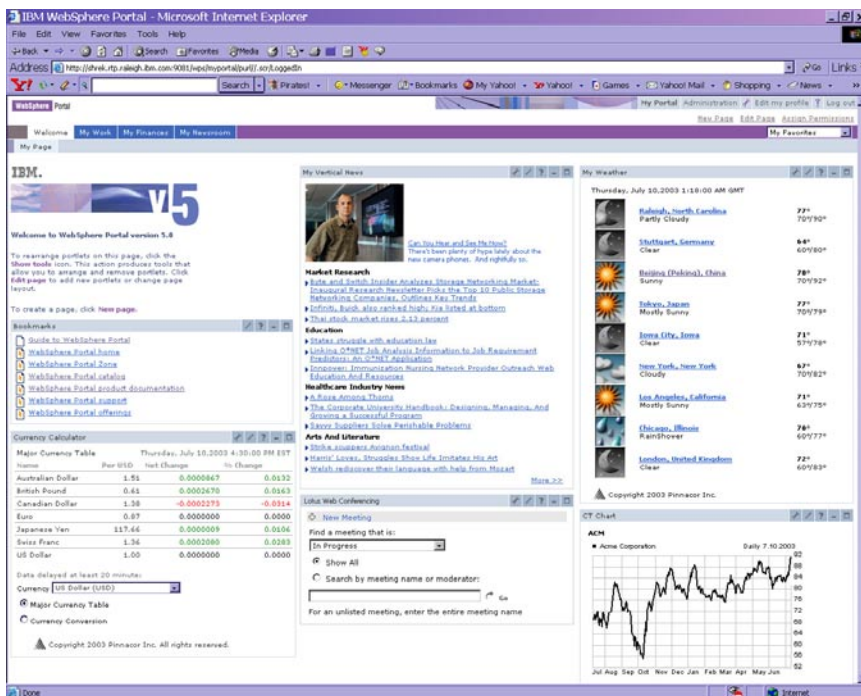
IBM WebSphere Portal - Microsoft Internet Explorer

File Edit View Favorites Tools Help

Back Search Favorites Media

Address http://shrek.rtp.raleigh.ibm.com:9081/wps/myportal/!ut/.scr/Loggedin

Go Links

Y! Search Pirates! Messenger Bookmarks My Yahoo! Yahoo! Games Yahoo! Mail Shopping News

WebSphere Portal

My Portal Administration Edit my profile Log out

New Page Edit Page Assign Permissions

Welcome My Work My Finances My Newsroom

My Favorites

My Page

IBM.

v5

Welcome to WebSphere Portal version 5.0

To rearrange portlets on this page, click the Show tools icon. This action produces tools that allow you to arrange and remove portlets. Click Edit page to add new portlets or change page layout.

To create a page, click New page.

Bookmarks

Guide to WebSphere Portal
WebSphere Portal home
WebSphere Portal Zone
WebSphere Portal catalog
WebSphere Portal product documentation
WebSphere Portal support
WebSphere Portal offerings

Currency Calculator

Major Currency Table Thursday, July 10,2003 4:30:00 PM EST

| Name | Per USD | Net Change | % Change |
|---|---|---|---|
| Australian Dollar | 1.51 | 0.0000867 | 0.0132 |
| British Pound | 0.61 | 0.0002670 | 0.0163 |
| Canadian Dollar | 1.38 | -0.0002273 | -0.0314 |
| Euro | 0.87 | 0.0000000 | 0.0000 |
| Japanese Yen | 117.66 | 0.0000009 | 0.0106 |
| Swiss Franc | 1.36 | 0.0002080 | 0.0283 |
| US Dollar | 1.00 | 0.0000000 | 0.0000 |

Data delayed at least 20 minutes:
Currency US Dollar (USD)
Major Currency Table
Currency Conversion

Copyright 2003 Pinnacor Inc. All rights reserved.

My Vertical News

Can You Hear and See Me Now? There's been plenty of hype lately about the new camera phones. And rightfully so.

Market Research
Byte and Switch Insider Analyzes Storage Networking Market: Inaugural Research Newsletter Picks the Top 10 Public Storage Networking Companies, Outlines Key Trends
Infiniti, Buick also ranked high; Kia listed at bottom
Thai stock market rises 2.13 percent

Education
States struggle with education law
Linking O*NET Job Analysis Information to Job Requirement Predictors: An O*NET Application
Innopower: Immunization Nursing Network Provider Outreach Web Education And Resources

Healthcare Industry News
A Rose Among Thorns
The Corporate University Handbook: Designing, Managing, And Growing a Successful Program
Savvy Suppliers Solve Perishable Problems

Arts And Literature
Strike scuppers Avignon festival
Hams' Loves, Struggles Show Life Imitates His Art
Welsh rediscover their language with help from Mozart

More >>

Lotus Web Conferencing

New Meeting
Find a meeting that is:
In Progress
Show All
Search by meeting name or moderator:
Go
For an unlisted meeting, enter the entire meeting name

My Weather

Thursday, July 10,2003 1:18:00 AM GMT

Raleigh, North Carolina Partly Cloudy 77° 70°/90°
Stuttgart, Germany Clear 64° 60°/80°
Beijing (Peking), China Sunny 78° 70°/92°
Tokyo, Japan Mostly Sunny 77° 70°/79°
Iowa City, Iowa Clear 71° 57°/78°
New York, New York Cloudy 67° 70°/82°
Los Angeles, California Mostly Sunny 71° 63°/75°
Chicago, Illinois RainShower 76° 60°/77°
London, United Kingdom Clear 72° 60°/83°

Copyright 2003 Pinnacor Inc.

CT Chart

ACM
Acme Corporation Daily 7.10.2003

82 80 78 76 74 72 70 68 66 64 62 60 58 56 54 52

Jul Aug Sep Oct Nov Dec Jan Feb Mar Apr May Jun

Done Internet